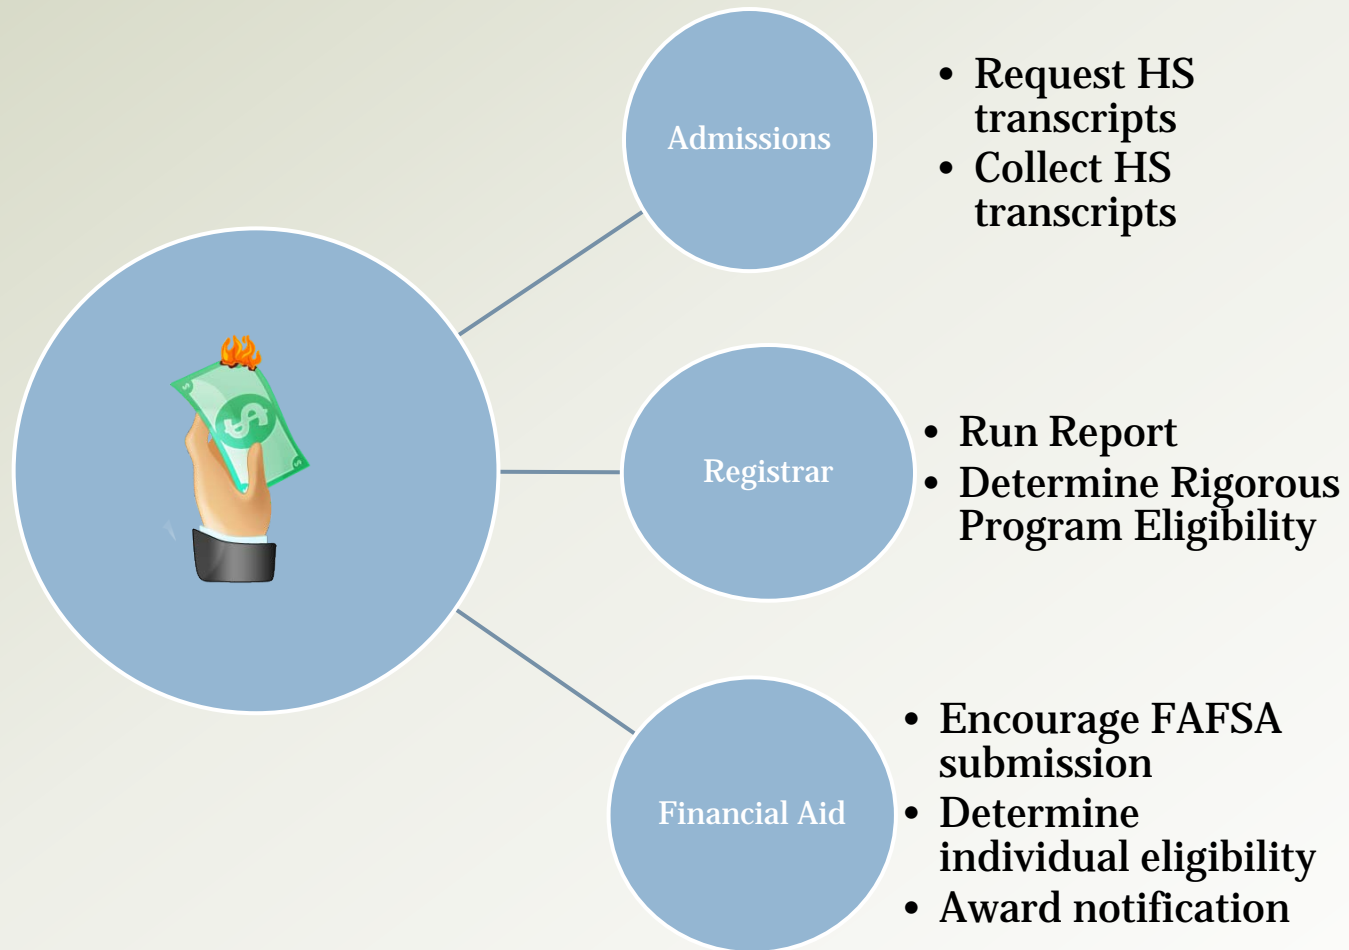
Admissions

- Request HS transcripts
- Collect HS transcripts

Registrar

- Run Report
- Determine Rigorous Program Eligibility

Financial Aid

- Encourage FAFSA submission
- Determine individual eligibility
- Award notification